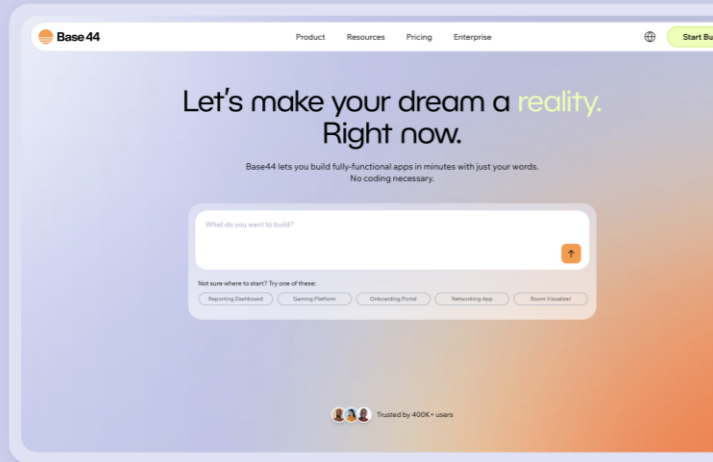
Base44

Product Resources Pricing Enterprise

Start Bu

Let's make your dream a reality. Right now.

Base44 lets you build fully-functional apps in minutes with just your words. No coding necessary.

What do you want to build?

Not sure where to start? Try one of these:

Reporting Dashboard Gaming Platform Onboarding Portal Networking App Room Visualizer

Trusted by 400K+ users